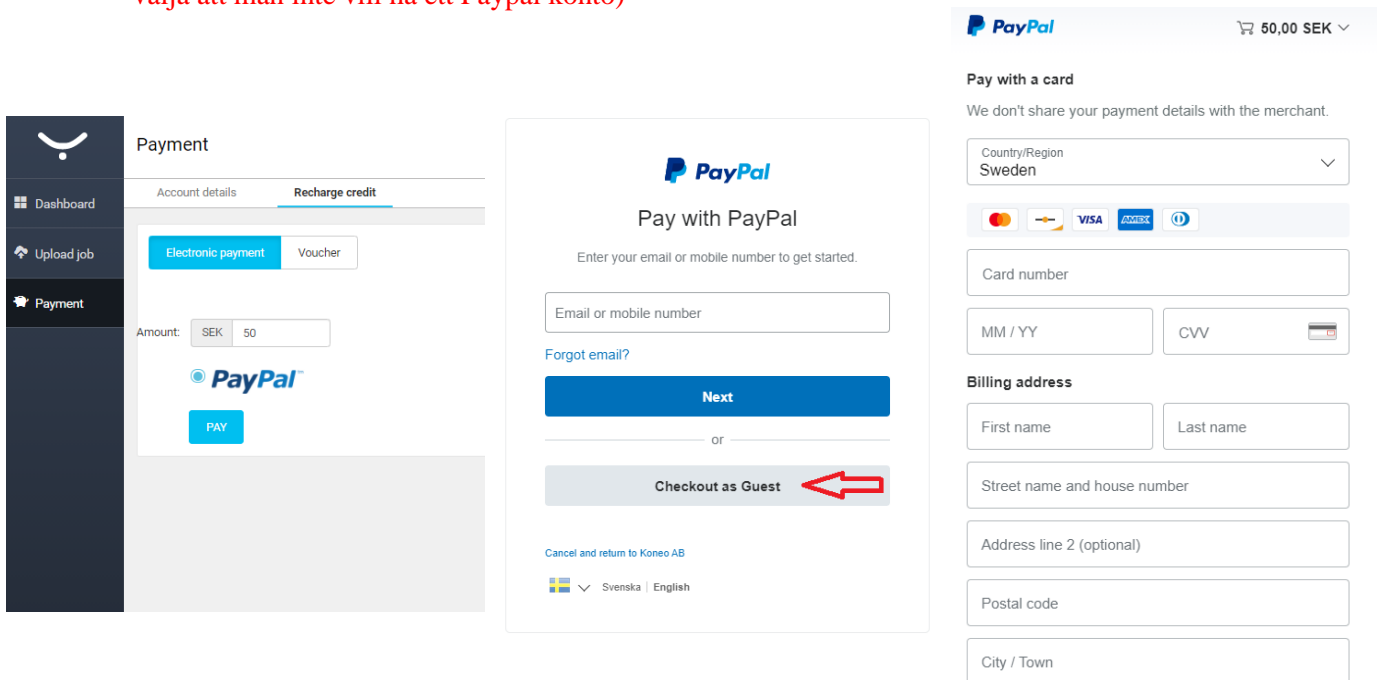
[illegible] att man inte vill ha ett Paypal konto)

Dashboard
Upload job
Payment

Payment
Account details
Recharge credit
Electronic payment
Voucher
Amount: SEK 50
PayPal
PAY

PayPal
Pay with PayPal
Enter your email or mobile number to get started.
Email or mobile number
Forgot email?
Next
or
Checkout as Guest
Cancel and return to Koneo AB
Svenska | English

PayPal
50,00 SEK
Pay with a card
We don't share your payment details with the merchant.
Country/Region
Sweden
VISA
AMEX
Card number
MM / YY
CVV
Billing address
First name
Last name
Street name and house number
Address line 2 (optional)
Postal code
City / Town